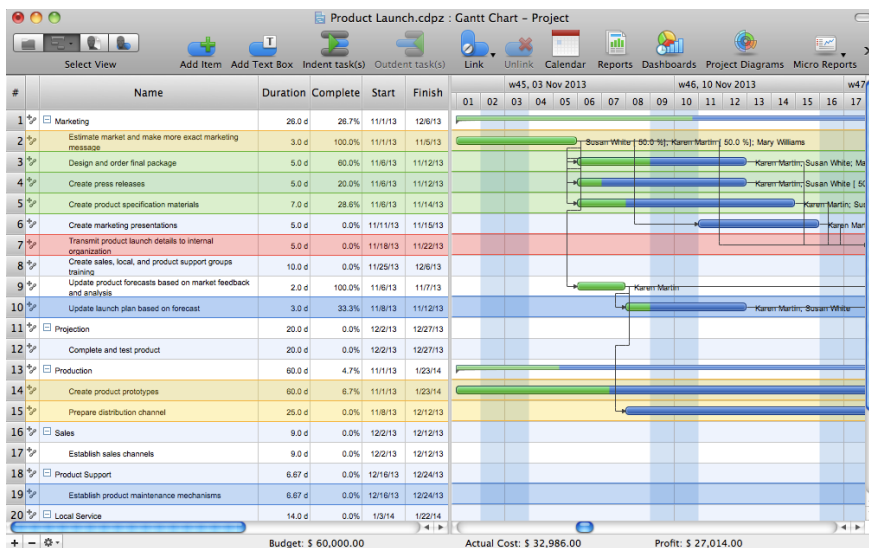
Product Launch.cdpz : Gantt Chart - Project

Select View | Add Item | Add Text Box | Indent task(s) | Outdent task(s) | Link | Unlink | Calendar | Reports | Dashboards | Project Diagrams | Micro Reports

w45, 03 Nov 2013 | w46, 10 Nov 2013 | w47

01 02 03 04 05 06 07 08 09 10 11 12 13 14 15 16 17

| # | Name | Duration | Complete | Start | Finish |
|---|---|---|---|---|---|
| 1 | Marketing | 26.0 d | 26.7% | 11/1/13 | 12/6/13 |
| 2 | Estimate market and make more exact marketing message | 3.0 d | 100.0% | 11/1/13 | 11/5/13 |
| 3 | Design and order final package | 5.0 d | 60.0% | 11/6/13 | 11/12/13 |
| 4 | Create press releases | 5.0 d | 20.0% | 11/6/13 | 11/12/13 |
| 5 | Create product specification materials | 7.0 d | 28.6% | 11/6/13 | 11/14/13 |
| 6 | Create marketing presentations | 5.0 d | 0.0% | 11/11/13 | 11/15/13 |
| 7 | Transmit product launch details to internal organization | 5.0 d | 0.0% | 11/18/13 | 11/22/13 |
| 8 | Create sales, local, and product support groups training | 10.0 d | 0.0% | 11/25/13 | 12/6/13 |
| 9 | Update product forecasts based on market feedback and analysis | 2.0 d | 100.0% | 11/6/13 | 11/7/13 |
| 10 | Update launch plan based on forecast | 3.0 d | 33.3% | 11/8/13 | 11/12/13 |
| 11 | Projection | 20.0 d | 0.0% | 12/2/13 | 12/27/13 |
| 12 | Complete and test product | 20.0 d | 0.0% | 12/2/13 | 12/27/13 |
| 13 | Production | 60.0 d | 4.7% | 11/1/13 | 1/23/14 |
| 14 | Create product prototypes | 60.0 d | 6.7% | 11/1/13 | 1/23/14 |
| 15 | Prepare distribution channel | 25.0 d | 0.0% | 11/8/13 | 12/12/13 |
| 16 | Sales | 9.0 d | 0.0% | 12/2/13 | 12/12/13 |
| 17 | Establish sales channels | 9.0 d | 0.0% | 12/2/13 | 12/12/13 |
| 18 | Product Support | 6.67 d | 0.0% | 12/16/13 | 12/24/13 |
| 19 | Establish product maintenance mechanisms | 6.67 d | 0.0% | 12/16/13 | 12/24/13 |
| 20 | Local Service | 14.0 d | 0.0% | 1/3/14 | 1/22/14 |

Susan White [ 50.0 %]; Karen Martin [ 50.0 %]; Mary Williams
Karen Martin; Susan White; Ma
Karen Martin; Susan White [
Karen Martin; Su
Karen Ma
Karen Martin
Karen Martin; Susan White

Budget: $ 60,000.00 | Actual Cost: $ 32,986.00 | Profit: $ 27,014.00